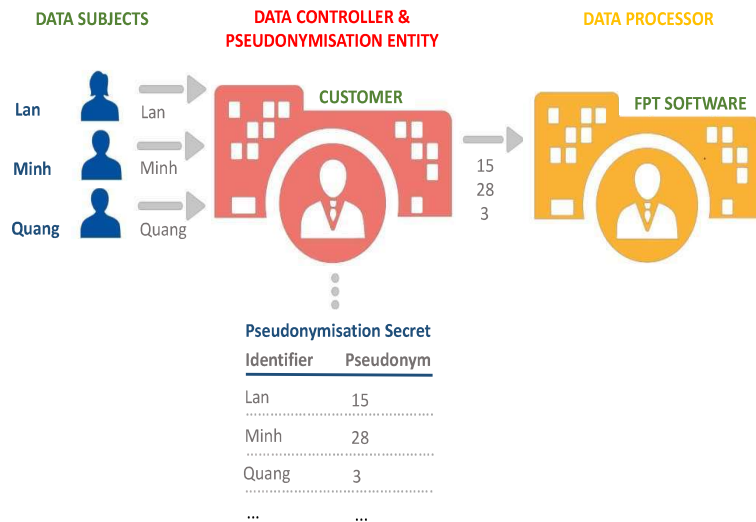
DATA SUBJECTS

DATA CONTROLLER & PSEUDONYMISATION ENTITY

DATA PROCESSOR

Lan

Lan

Minh

Minh

Quang

Quang

CUSTOMER

15
28
3

FPT SOFTWARE

Pseudonymisation Secret

| Identifier | Pseudonym |
|---|---|
| Lan | 15 |
| Minh | 28 |
| Quang | 3 |
| ... | ... |